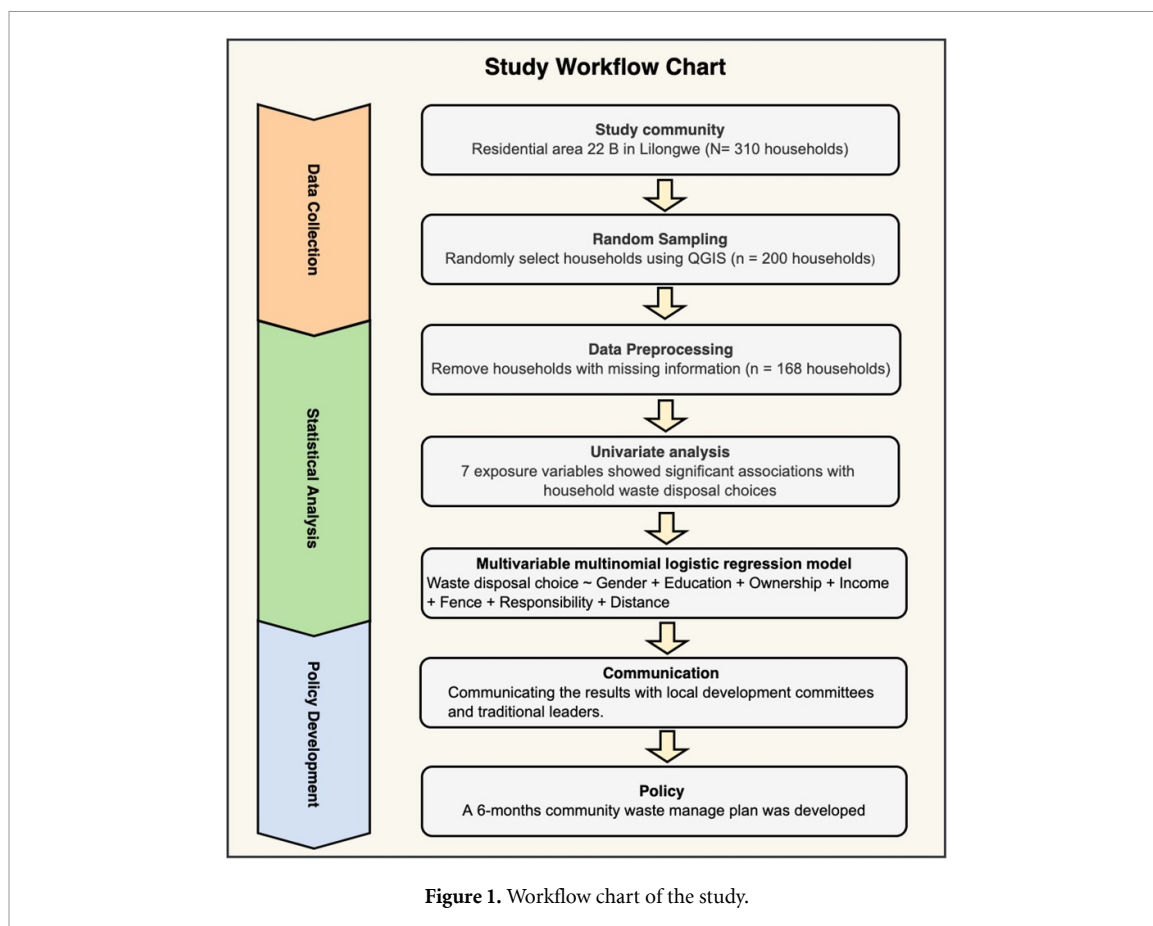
Study Workflow Chart

Data Collection

Statistical Analysis

Policy Development

Study community
Residential area 22 B in Lilongwe (N= 310 households)

Random Sampling
Randomly select households using QGIS (n = 200 households)

Data Preprocessing
Remove households with missing information (n = 168 households)

Univariate analysis
7 exposure variables showed significant associations with household waste disposal choices

Multivariable multinomial logistic regression model
Waste disposal choice ~ Gender + Education + Ownership + Income + Fence + Responsibility + Distance

Communication
Communicating the results with local development committees and traditional leaders.

Policy
A 6-months community waste manage plan was developed

Figure 1. Workflow chart of the study.